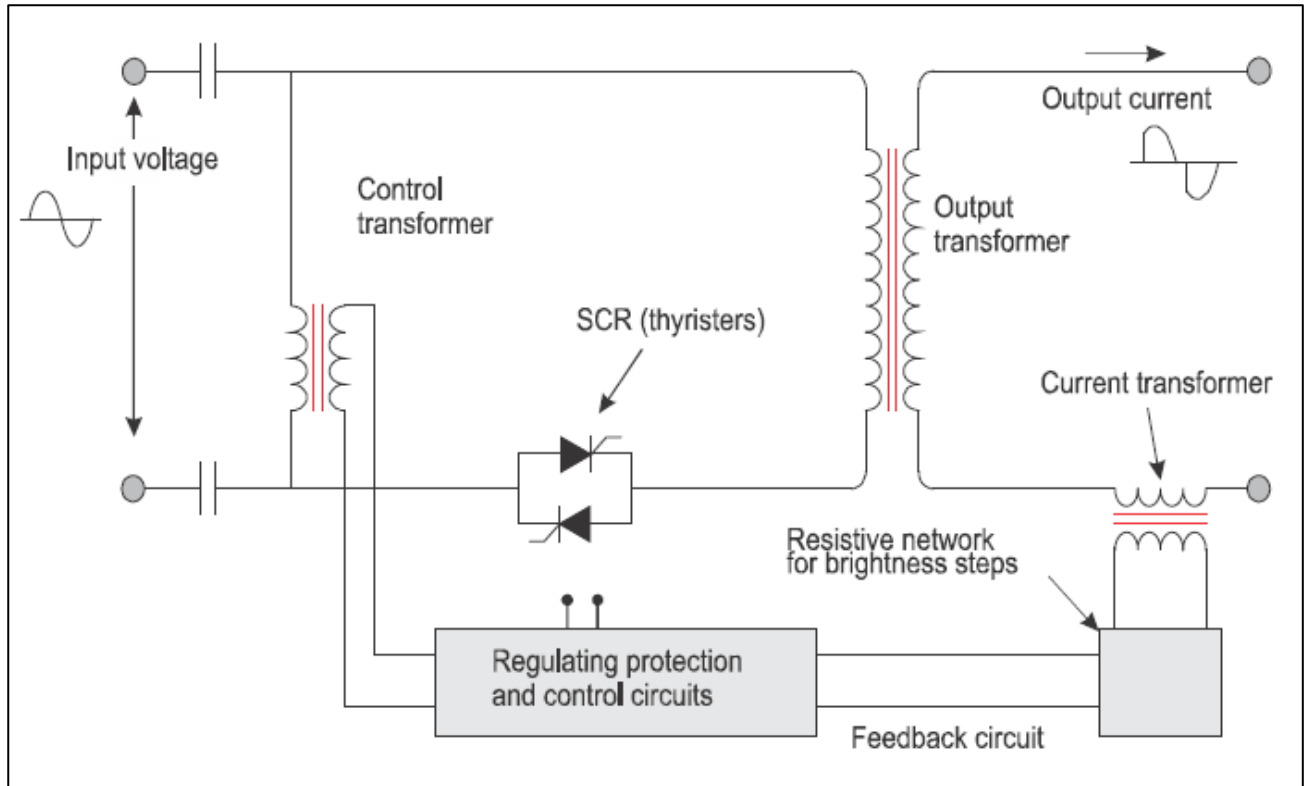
Input voltage

Control transformer

Output current

Output transformer

SCR (thyristers)

Current transformer

Resistive network for brightness steps

Regulating protection and control circuits

Feedback circuit